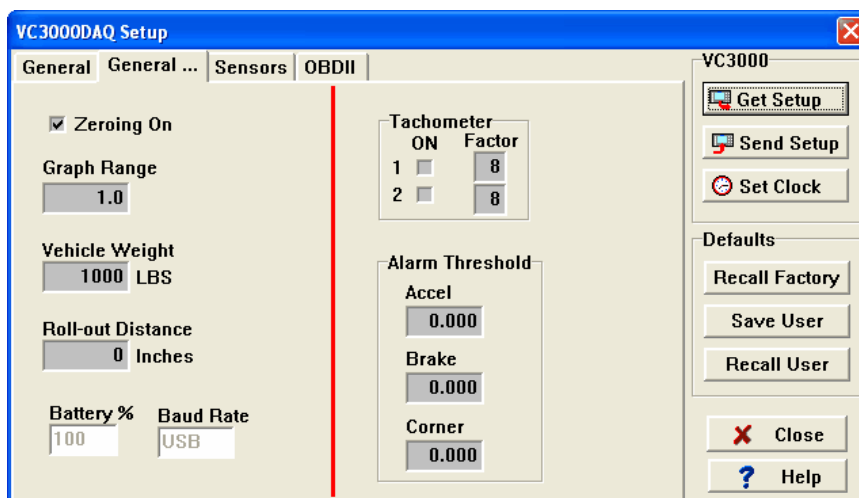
VC3000DAQ Setup

General | General ... | Sensors | OBDII

☑ Zeroing On

Graph Range
1.0

Vehicle Weight
1000 LBS

Roll-out Distance
0 Inches

Battery %
100

Baud Rate
USB

Tachometer
ON Factor
1 8
2 8

Alarm Threshold
Accel
0.000
Brake
0.000
Corner
0.000

VC3000
Get Setup
Send Setup
Set Clock

Defaults
Recall Factory
Save User
Recall User

Close
Help